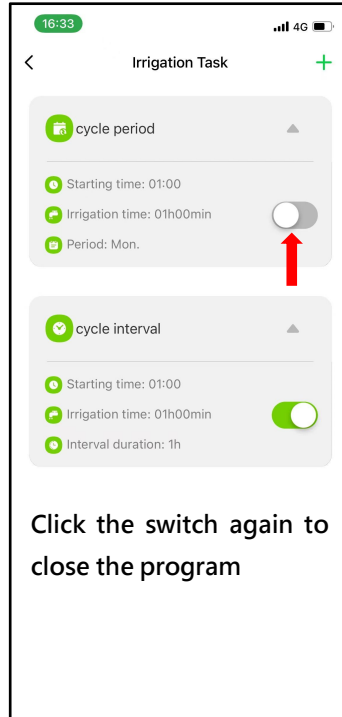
16:33
4G

<
Irrigation Task
+

cycle period
Starting time: 01:00
Irrigation time: 01h00min
Period: Mon.

cycle interval
Starting time: 01:00
Irrigation time: 01h00min
Interval duration: 1h

Click the switch again to close the program